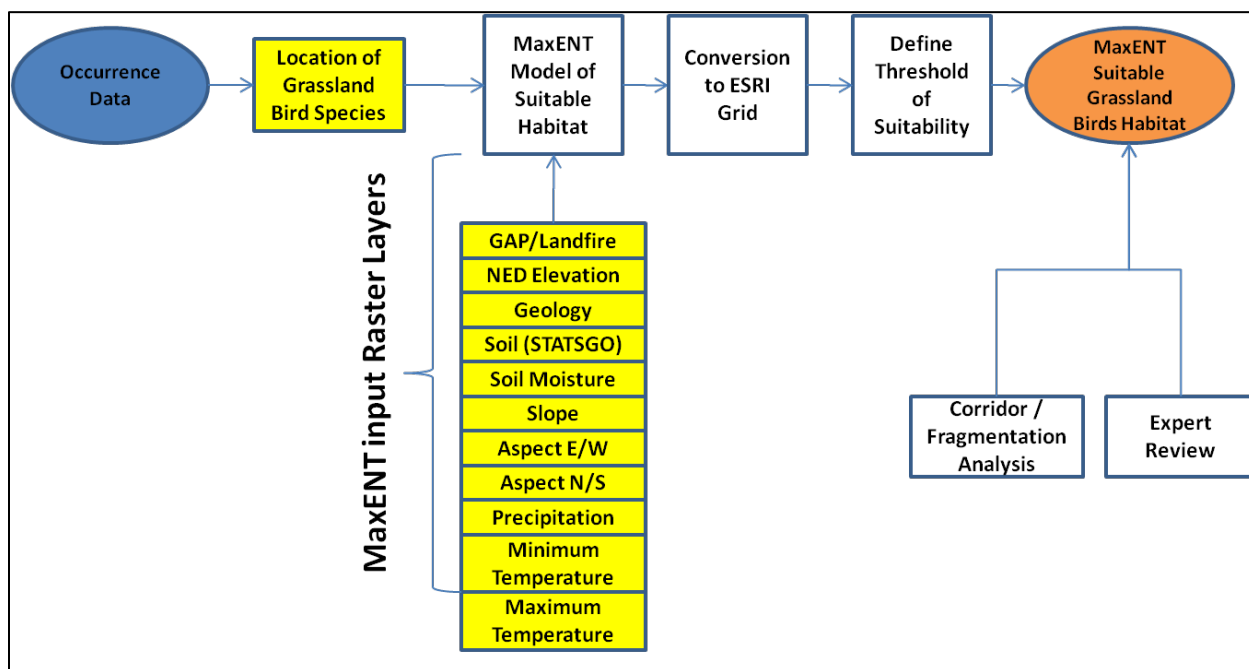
Occurrence Data

Location of Grassland Bird Species

MaxENT Model of Suitable Habitat

Conversion to ESRI Grid

Define Threshold of Suitability

MaxENT Suitable Grassland Birds Habitat

MaxENT input Raster Layers

GAP/Landfire
NED Elevation
Geology
Soil (STATSGO)
Soil Moisture
Slope
Aspect E/W
Aspect N/S
Precipitation
Minimum Temperature
Maximum Temperature

Corridor / Fragmentation Analysis

Expert Review